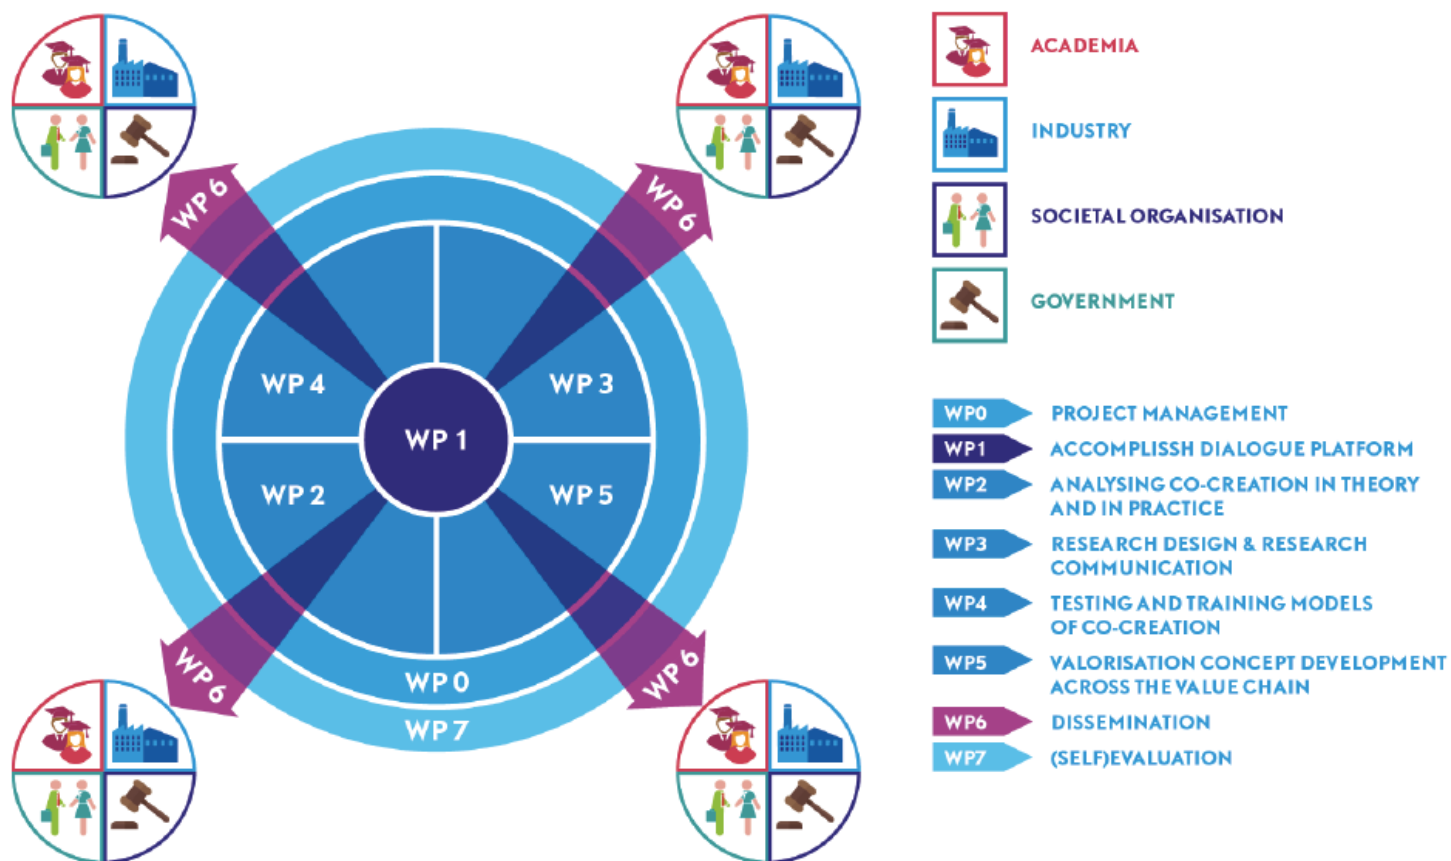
WP6

WP6

WP 4

WP 3

WP 1

WP 2

WP 5

WP6

WP6

WP 0

WP 7

ACADEMIA

INDUSTRY

SOCIETAL ORGANISATION

GOVERNMENT

WP0 PROJECT MANAGEMENT

WP1 ACCOMPLISSH DIALOGUE PLATFORM

WP2 ANALYSING CO-CREATION IN THEORY AND IN PRACTICE

WP3 RESEARCH DESIGN & RESEARCH COMMUNICATION

WP4 TESTING AND TRAINING MODELS OF CO-CREATION

WP5 VALORISATION CONCEPT DEVELOPMENT ACROSS THE VALUE CHAIN

WP6 DISSEMINATION

WP7 (SELF)EVALUATION